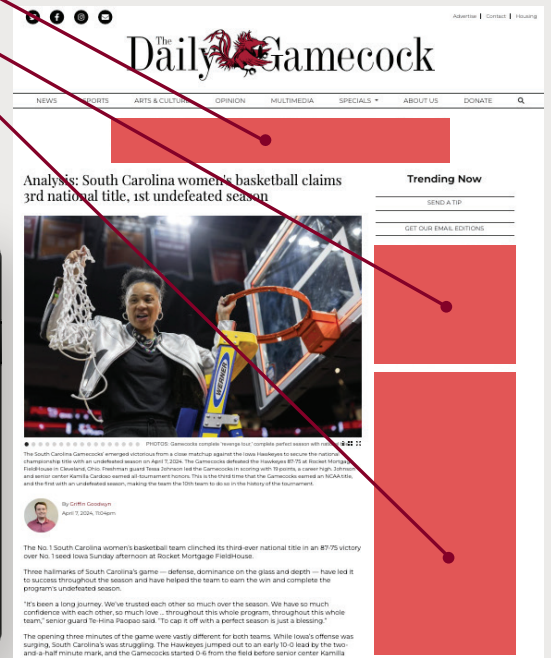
Advertise | Contact | Housing

The Daily Gamecock

NEWS SPORTS ARTS & CULTURE OPINION MULTIMEDIA SPECIALS ABOUT US DONATE

Analysis: South Carolina women's basketball claims 3rd national title, 1st undefeated season

Trending Now

SEND A TIP

GET OUR EMAIL EDITIONS

PHOTOS: Gamecocks complete 'revenge tour,' complete perfect season with national

The South Carolina Gamecocks' emerged victorious from a close matchup against the Iowa Hawkeyes to secure the national championship title with an undefeated season on April 7, 2024. The Gamecocks defeated the Hawkeyes 87-75 at Rocket Mortgage FieldHouse in Cleveland, Ohio. Freshman guard Tessa Johnson led the Gamecocks in scoring with 19 points, a career high. Johnson and senior center Kamilla Cardoso earned all-tournament honors. This is the third time that the Gamecocks earned an NCAA title, and the first with an undefeated season, making the team the 10th team to do so in the history of the tournament.

By Griffin Goodwyn
April 7, 2024, 11:04pm

The No. 1 South Carolina women's basketball team clinched its third-ever national title in an 87-75 victory over No. 1 seed Iowa Sunday afternoon at Rocket Mortgage FieldHouse.

Three hallmarks of South Carolina's game — defense, dominance on the glass and depth — have led it to success throughout the season and have helped the team to earn the win and complete the program's undefeated season.

"It's been a long journey. We've trusted each other so much over the season. We have so much confidence with each other, so much love ... throughout this whole program, throughout this whole team," senior guard Te-Hina Paopao said. "To cap it off with a perfect season is just a blessing."

The opening three minutes of the game were vastly different for both teams. While Iowa's offense was surging, South Carolina's was struggling. The Hawkeyes jumped out to an early 10-0 lead by the two-and-a-half minute mark, and the Gamecocks started 0-6 from the field before senior center Kamilla